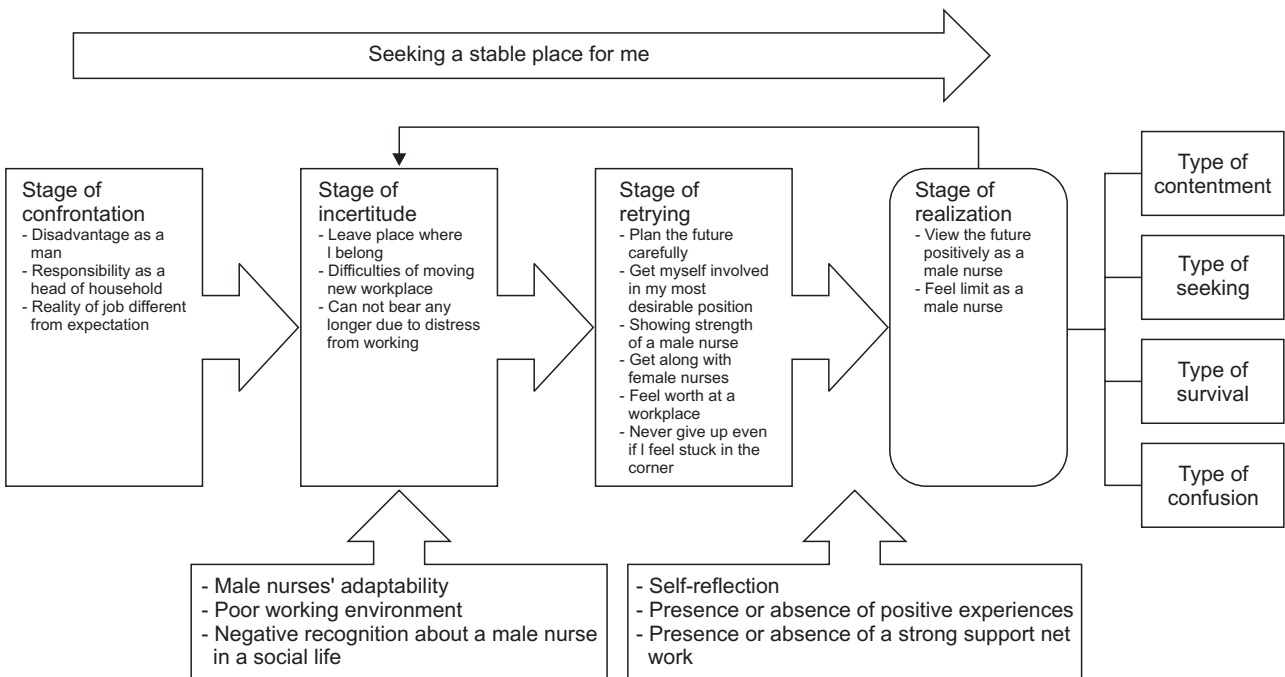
Seeking a stable place for me

Stage of confrontation
- Disadvantage as a man
- Responsibility as a head of household
- Reality of job different from expectation

Stage of incertitude
- Leave place where I belong
- Difficulties of moving new workplace
- Can not bear any longer due to distress from working

Stage of retrying
- Plan the future carefully
- Get myself involved in my most desirable position
- Showing strength of a male nurse
- Get along with female nurses
- Feel worth at a workplace
- Never give up even if I feel stuck in the corner

Stage of realization
- View the future positively as a male nurse
- Feel limit as a male nurse

Type of contentment

Type of seeking

Type of survival

Type of confusion

- Male nurses' adaptability
- Poor working environment
- Negative recognition about a male nurse in a social life

- Self-reflection
- Presence or absence of positive experiences
- Presence or absence of a strong support net work